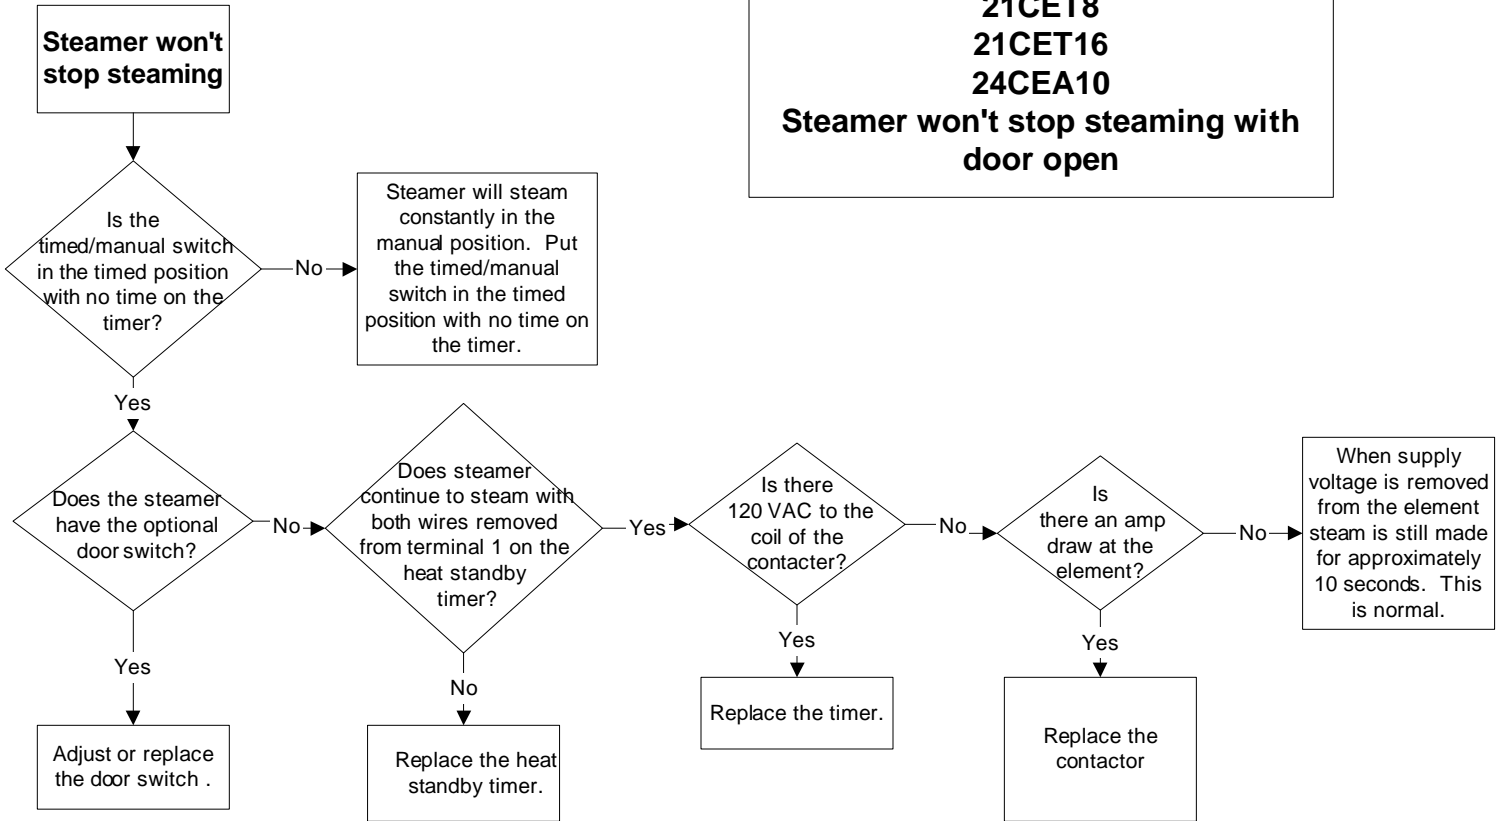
21CET8
21CET16
24CEA10
Steamer won't stop steaming with door open

Steamer won't stop steaming

Is the timed/manual switch in the timed position with no time on the timer?

No

Steamer will steam constantly in the manual position. Put the timed/manual switch in the timed position with no time on the timer.

Yes

Does the steamer have the optional door switch?

No

Does steamer continue to steam with both wires removed from terminal 1 on the heat standby timer?

Yes

Is there 120 VAC to the coil of the contacter?

No

Is there an amp draw at the element?

No

When supply voltage is removed from the element steam is still made for approximately 10 seconds. This is normal.

Yes

Adjust or replace the door switch .

No

Replace the heat standby timer.

Yes

Replace the timer.

Yes

Replace the contactor